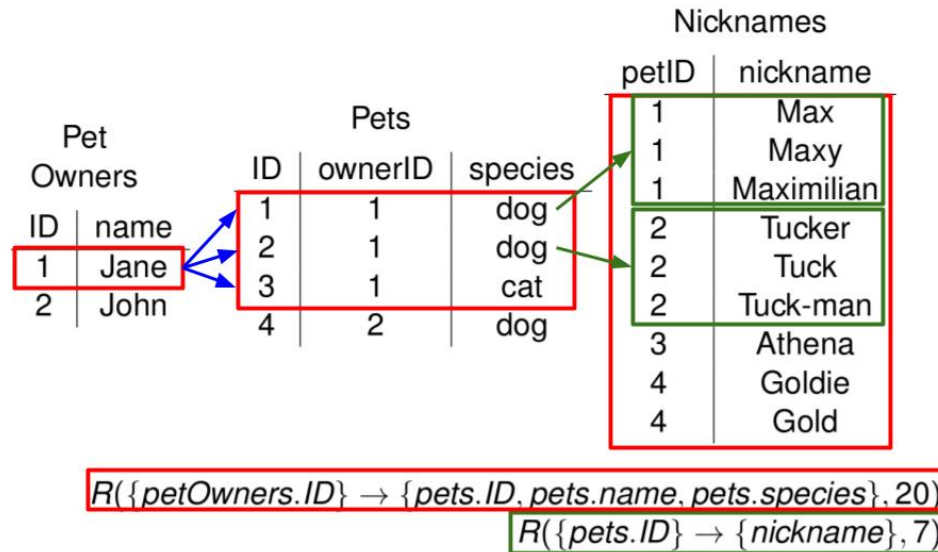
Pet Owners

| ID | name |
|---|---|
| 1 | Jane |
| 2 | John |

Pets

| ID | ownerID | species |
|---|---|---|
| 1 | 1 | dog |
| 2 | 1 | dog |
| 3 | 1 | cat |
| 4 | 2 | dog |

Nicknames

| petID | nickname |
|---|---|
| 1 | Max |
| 1 | Maxy |
| 1 | Maximilian |
| 2 | Tucker |
| 2 | Tuck |
| 2 | Tuck-man |
| 3 | Athena |
| 4 | Goldie |
| 4 | Gold |

$R(\{petOwners.ID\} \rightarrow \{pets.ID, pets.name, pets.species\}, 20)$

$R(\{pets.ID\} \rightarrow \{nickname\}, 7)$